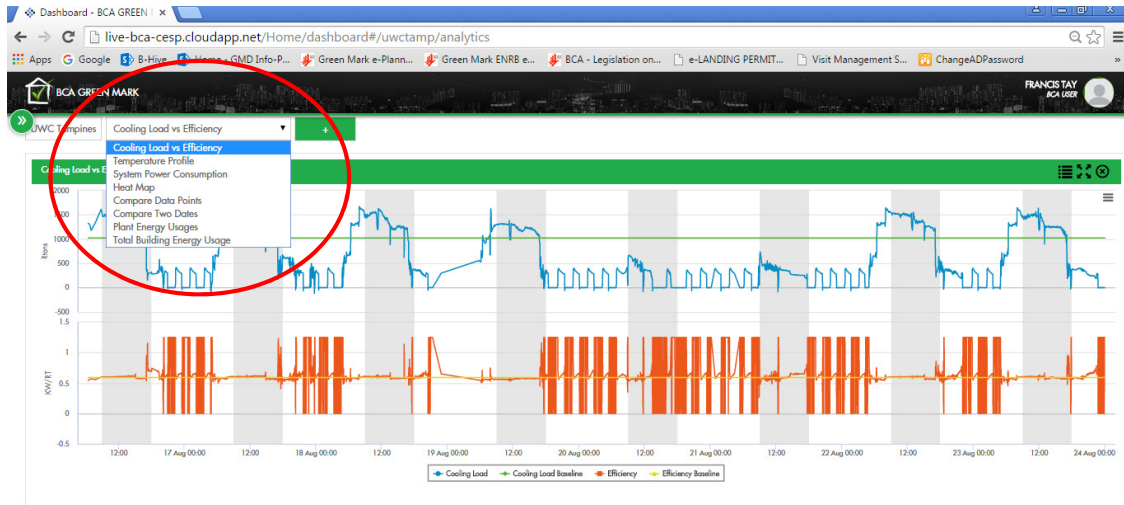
Dashboard - BCA GREEN

live-bca-cesp.cloudapp.net/Home/dashboard#/uwctamp/analytics

Apps Google B-Hive Home - GMD Info-P... Green Mark e-Plann... Green Mark ENRB e... BCA - Legislation on... e-LANDING PERMIT... Visit Management S... ChangeADPassword

BCA GREEN MARK

FRANCIS TAY
BCA USER

UWC Tampines

Cooling Load vs Efficiency

+

Cooling Load vs Efficiency
Temperature Profile
System Power Consumption
Heat Map
Compare Data Points
Compare Two Dates
Plant Energy Usages
Total Building Energy Usage

Cooling Load vs E

2000
1500
1000
500
0
-500

Rtons

1
0.5
0
-0.5

KW/RT

12:00 17 Aug 00:00 12:00 18 Aug 00:00 12:00 19 Aug 00:00 12:00 20 Aug 00:00 12:00 21 Aug 00:00 12:00 22 Aug 00:00 12:00 23 Aug 00:00 12:00 24 Aug 00:00

Cooling Load Cooling Load Baseline Efficiency Efficiency Baseline